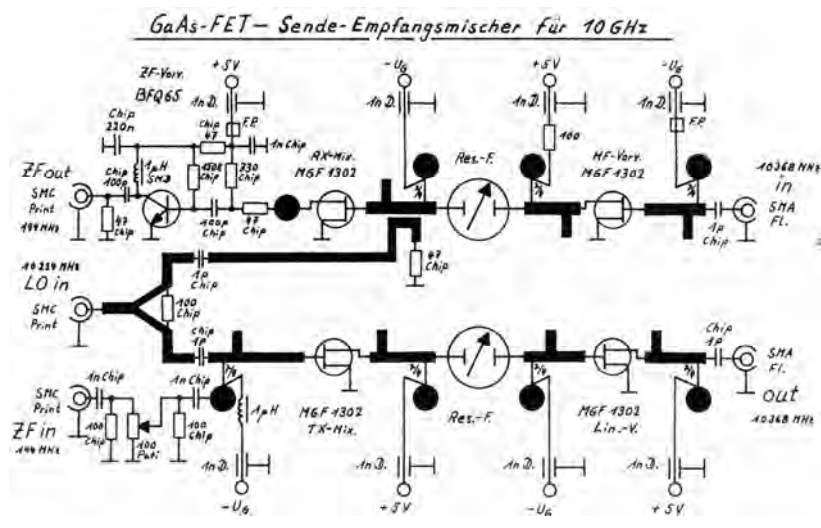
GaAs-FET – Sende-Empfangsmischer für 10 GHz

ZF-Vorv. BFQ65

+5V

1n D.

Chip 220n

Chip 47

F.P.

1n Chip

ZF out

SMC Print

144 MHz

Chip 100p

1µH Smd

150k Chip

230 Chip

47 Chip

100p Chip

47 Chip

RX-Mix. MGF 1302

$-U_G$

1n D.

$\lambda/4$

Res.-F.

+5V

1n D.

160

$\lambda/4$

HF-Vorv. MGF 1302

$-U_G$

1n D.

F.P.

$\lambda/4$

10368 MHz

in

SMA Fl.

1p Chip

10224 MHz

LO in

SMC Print

1p Chip

100 Chip

47 Chip

Chip 1p

SMC Print

1n Chip

1n Chip

ZF in

144 MHz

100 Chip

100 Poti

100 Chip

$\lambda/4$

1µH

$-U_G$

MGF 1302 TX-Mix.

$\lambda/4$

1n D.

+5V

Res.-F.

$\lambda/4$

1n D.

$-U_G$

MGF 1302 Lin.-V.

$\lambda/4$

1n D.

+5V

Chip 1p

SMA Fl.

out

10368 MHz